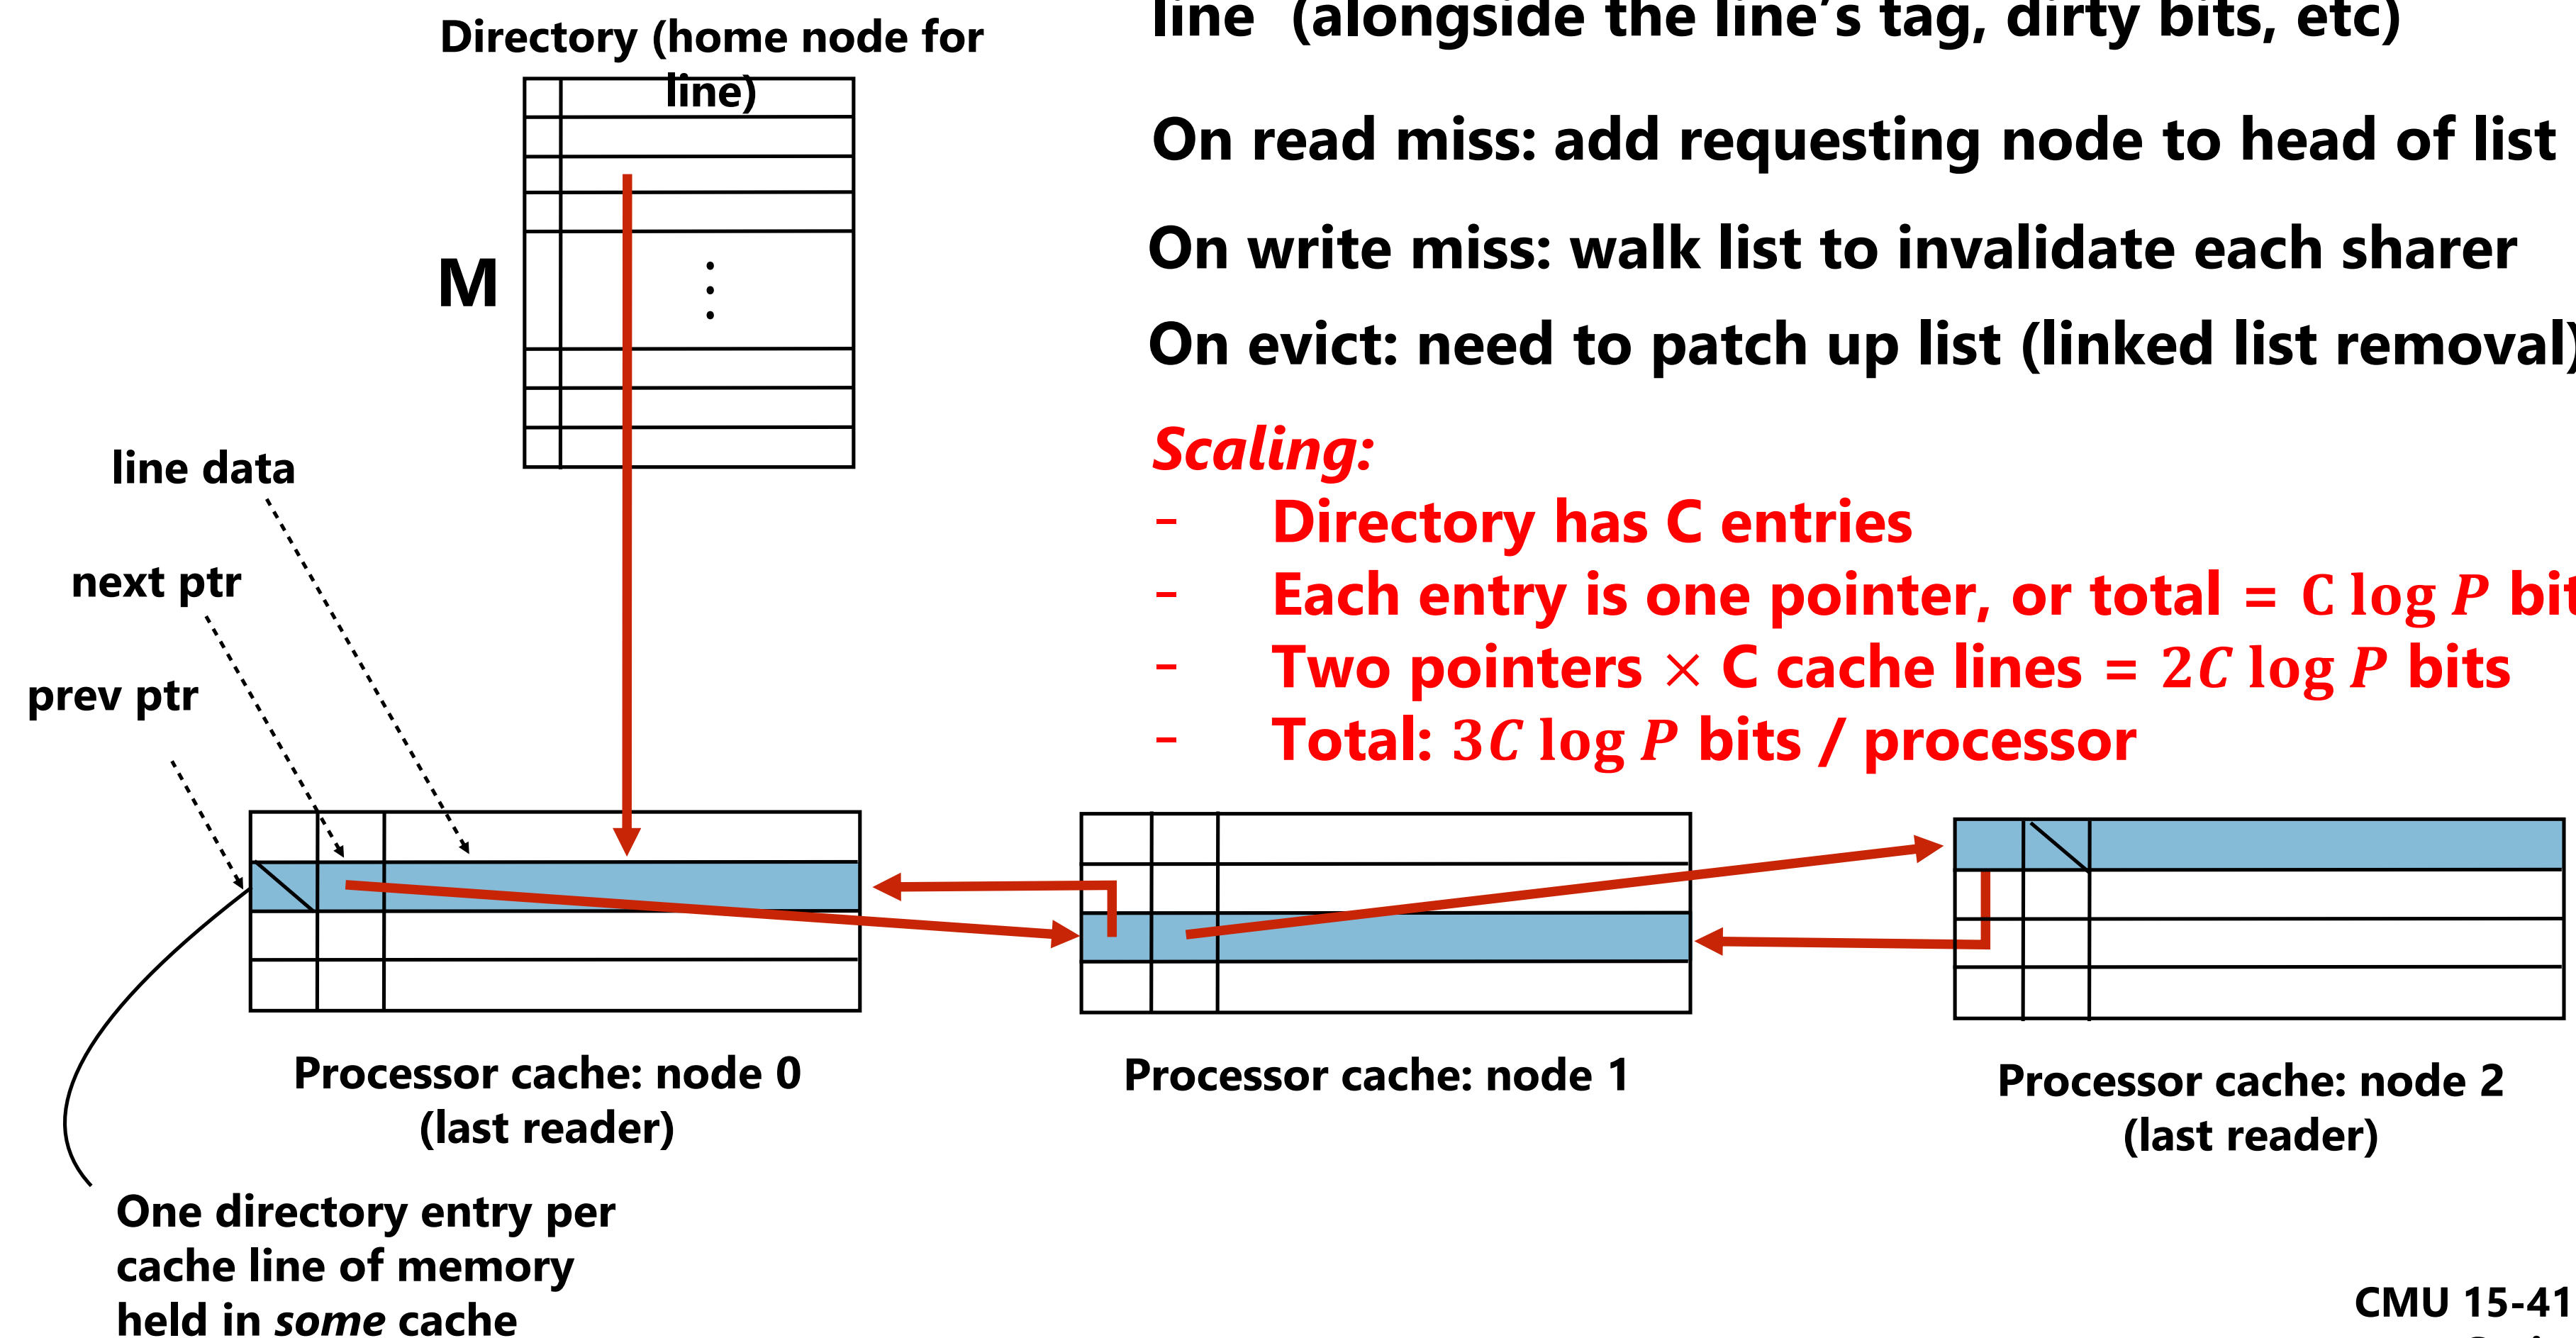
Directory (home node for line)

M

line (alongside the line's tag, dirty bits, etc)

On read miss: add requesting node to head of list

On write miss: walk list to invalidate each sharer

On evict: need to patch up list (linked list removal)

*Scaling:*
- Directory has C entries
- Each entry is one pointer, or total = $C \log P$ bit
- Two pointers $\times$ C cache lines = $2C \log P$ bits
- Total: $3C \log P$ bits / processor

line data

next ptr

prev ptr

Processor cache: node 0 (last reader)

Processor cache: node 1

Processor cache: node 2 (last reader)

One directory entry per cache line of memory held in *some* cache

CMU 15-41